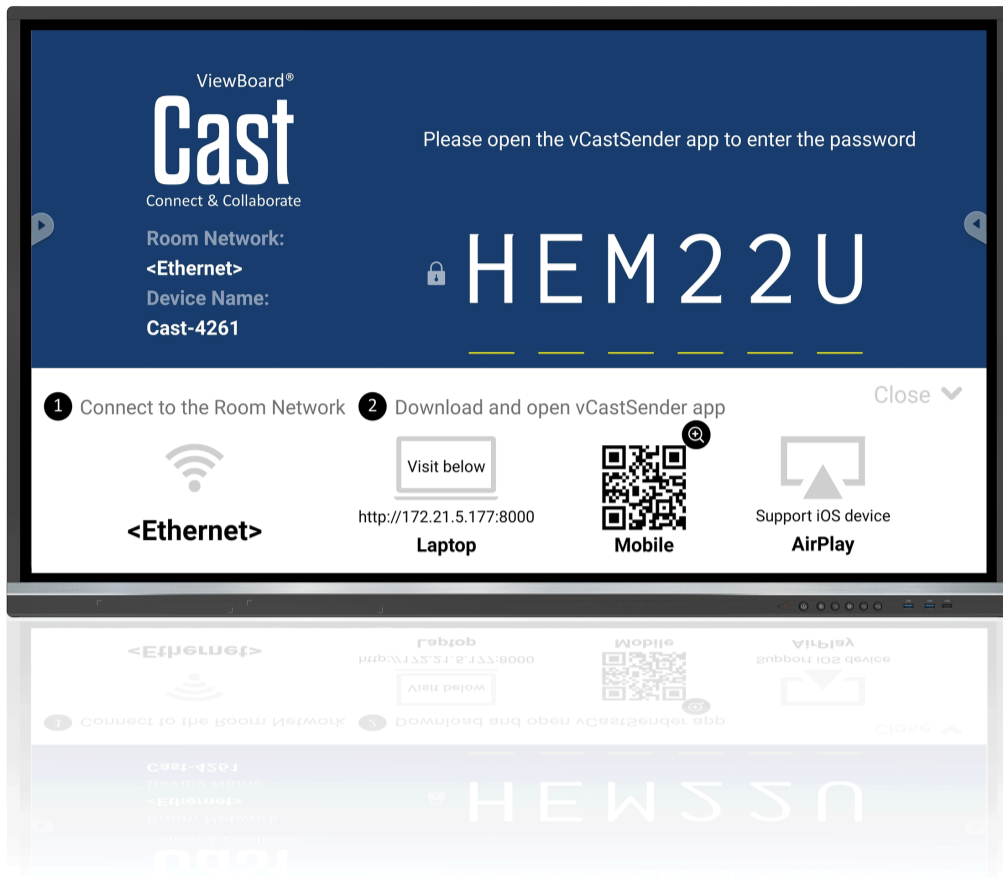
ViewBoard®
Cast
Connect & Collaborate

Room Network:
<Ethernet>
Device Name:
Cast-4261

Please open the vCastSender app to enter the password

HEM22U

Close

1 Connect to the Room Network

2 Download and open vCastSender app

<Ethernet>

Visit below
http://172.21.5.177:8000
Laptop

Mobile

Support iOS device
AirPlay